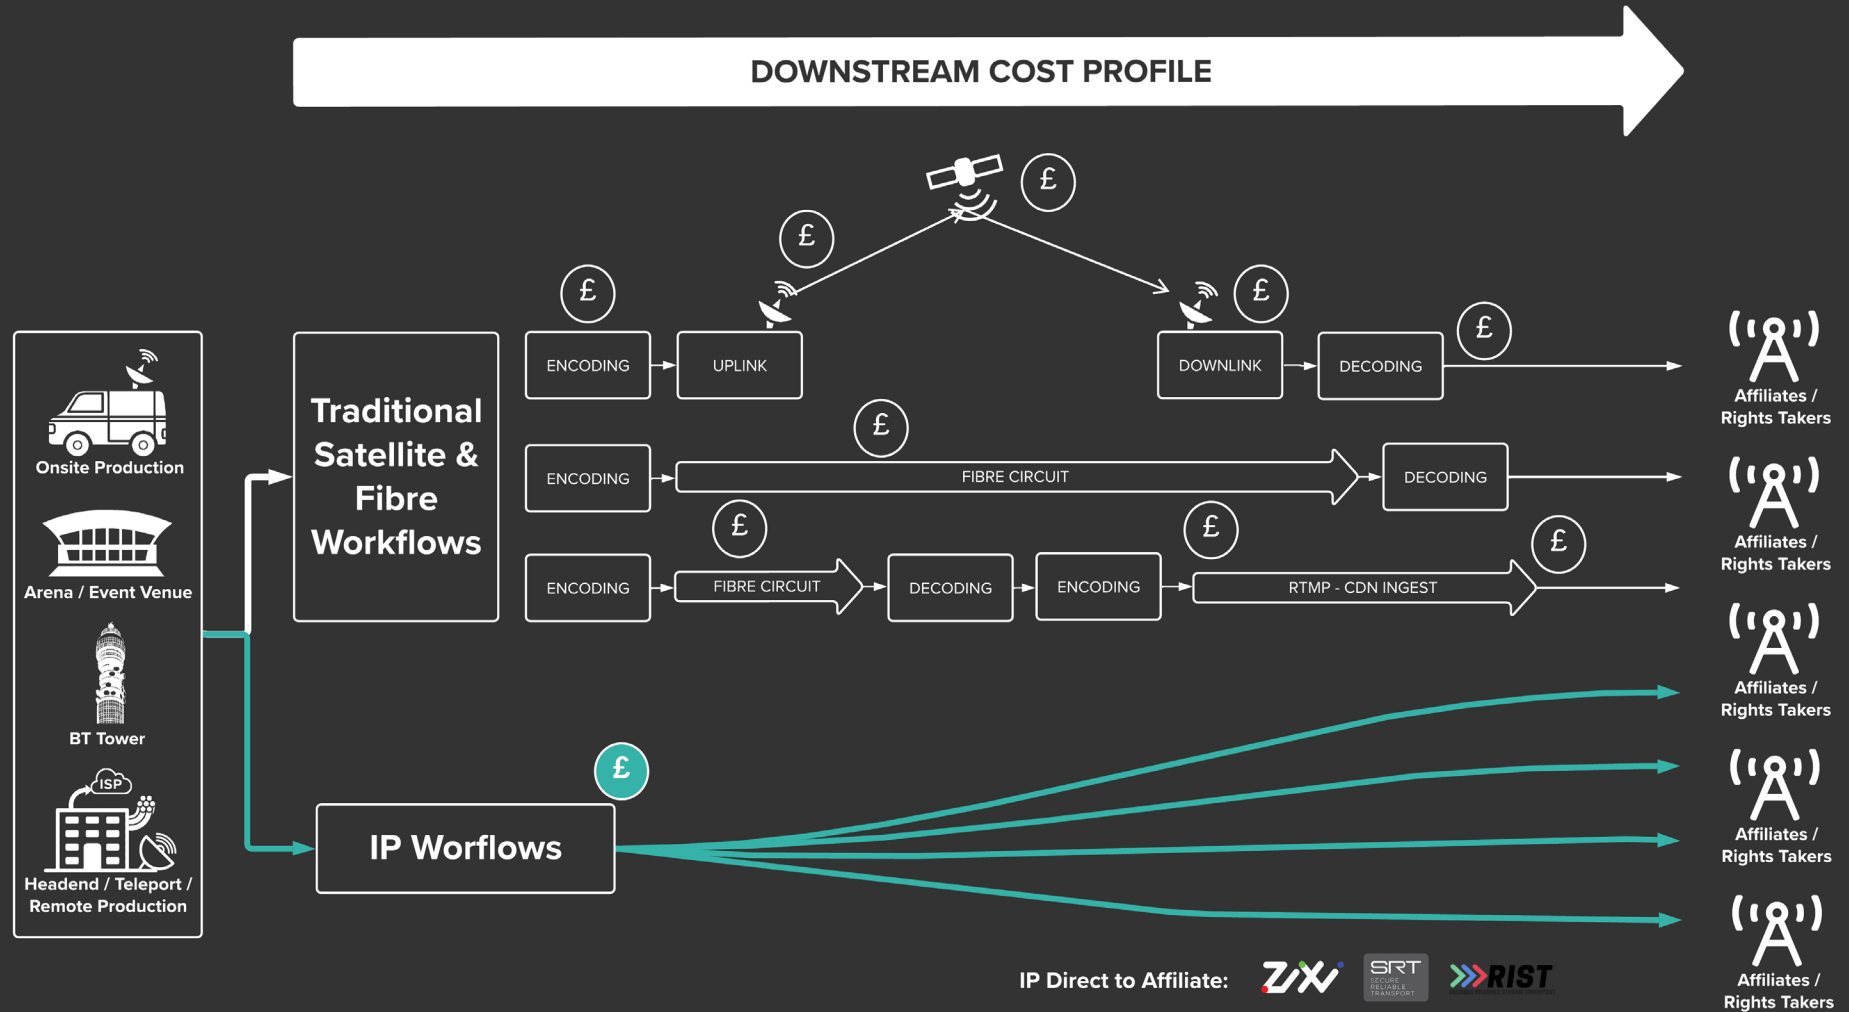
DOWNSTREAM COST PROFILE

£

£

£

£

£

Onsite Production

Arena / Event Venue

BT Tower

ISP

Headend / Teleport / Remote Production

Traditional Satellite & Fibre Workflows

ENCODING

UPLINK

DOWNLINK

DECODING

Affiliates / Rights Takers

£

ENCODING

FIBRE CIRCUIT

DECODING

Affiliates / Rights Takers

£

£

£

ENCODING

FIBRE CIRCUIT

DECODING

ENCODING

RTMP - CDN INGEST

Affiliates / Rights Takers

£

IP Worflows

Affiliates / Rights Takers

Affiliates / Rights Takers

Affiliates / Rights Takers

IP Direct to Affiliate:

ZiXi

SRT
SECURE RELIABLE TRANSPORT

RIST